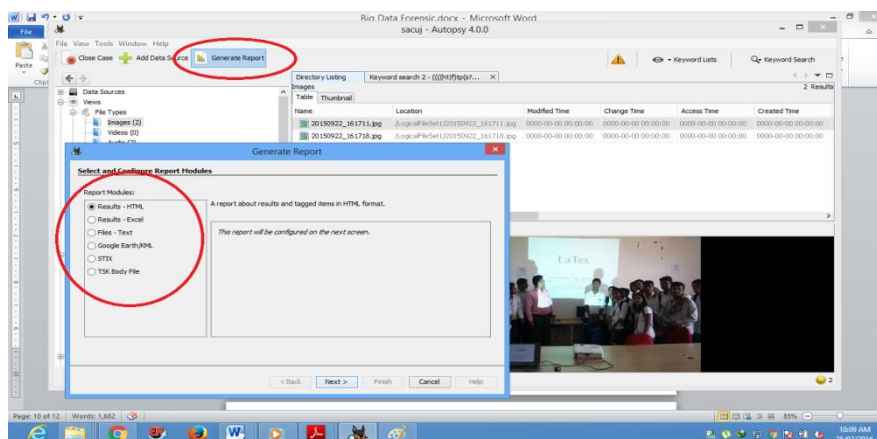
Big Data Forensic.docx - Microsoft Word

File

Paste

Clip

sacuj - Autopsy 4.0.0

File View Tools Window Help

Close Case  Add Data Source  Generate Report

Keyword Lists  Keyword Search

Data Sources
Views
File Types
Images (2)
Videos (0)
Audio (2)

Directory Listing  Keyword search 2 - (((ht|f)tp(s?... ×

Images
2 Results

Table  Thumbnail

| Name | Location | Modified Time | Change Time | Access Time | Created Time |
|---|---|---|---|---|---|
| 20150922_161711.jpg | /LogicalFileSet1/20150922_161711.jpg | 0000-00-00 00:00:00 | 0000-00-00 00:00:00 | 0000-00-00 00:00:00 | 0000-00-00 00:00:00 |
| 20150922_161718.jpg | /LogicalFileSet1/20150922_161718.jpg | 0000-00-00 00:00:00 | 0000-00-00 00:00:00 | 0000-00-00 00:00:00 | 0000-00-00 00:00:00 |

Generate Report

Select and Configure Report Modules

Report Modules:

Results - HTML
Results - Excel
Files - Text
Google Earth/KML
STIX
TSK Body File

A report about results and tagged items in HTML format.

This report will be configured on the next screen.

< Back  Next >  Finish  Cancel  Help

LaTex

2

Page: 10 of 12  Words: 1,682

85%

10:09 AM
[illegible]